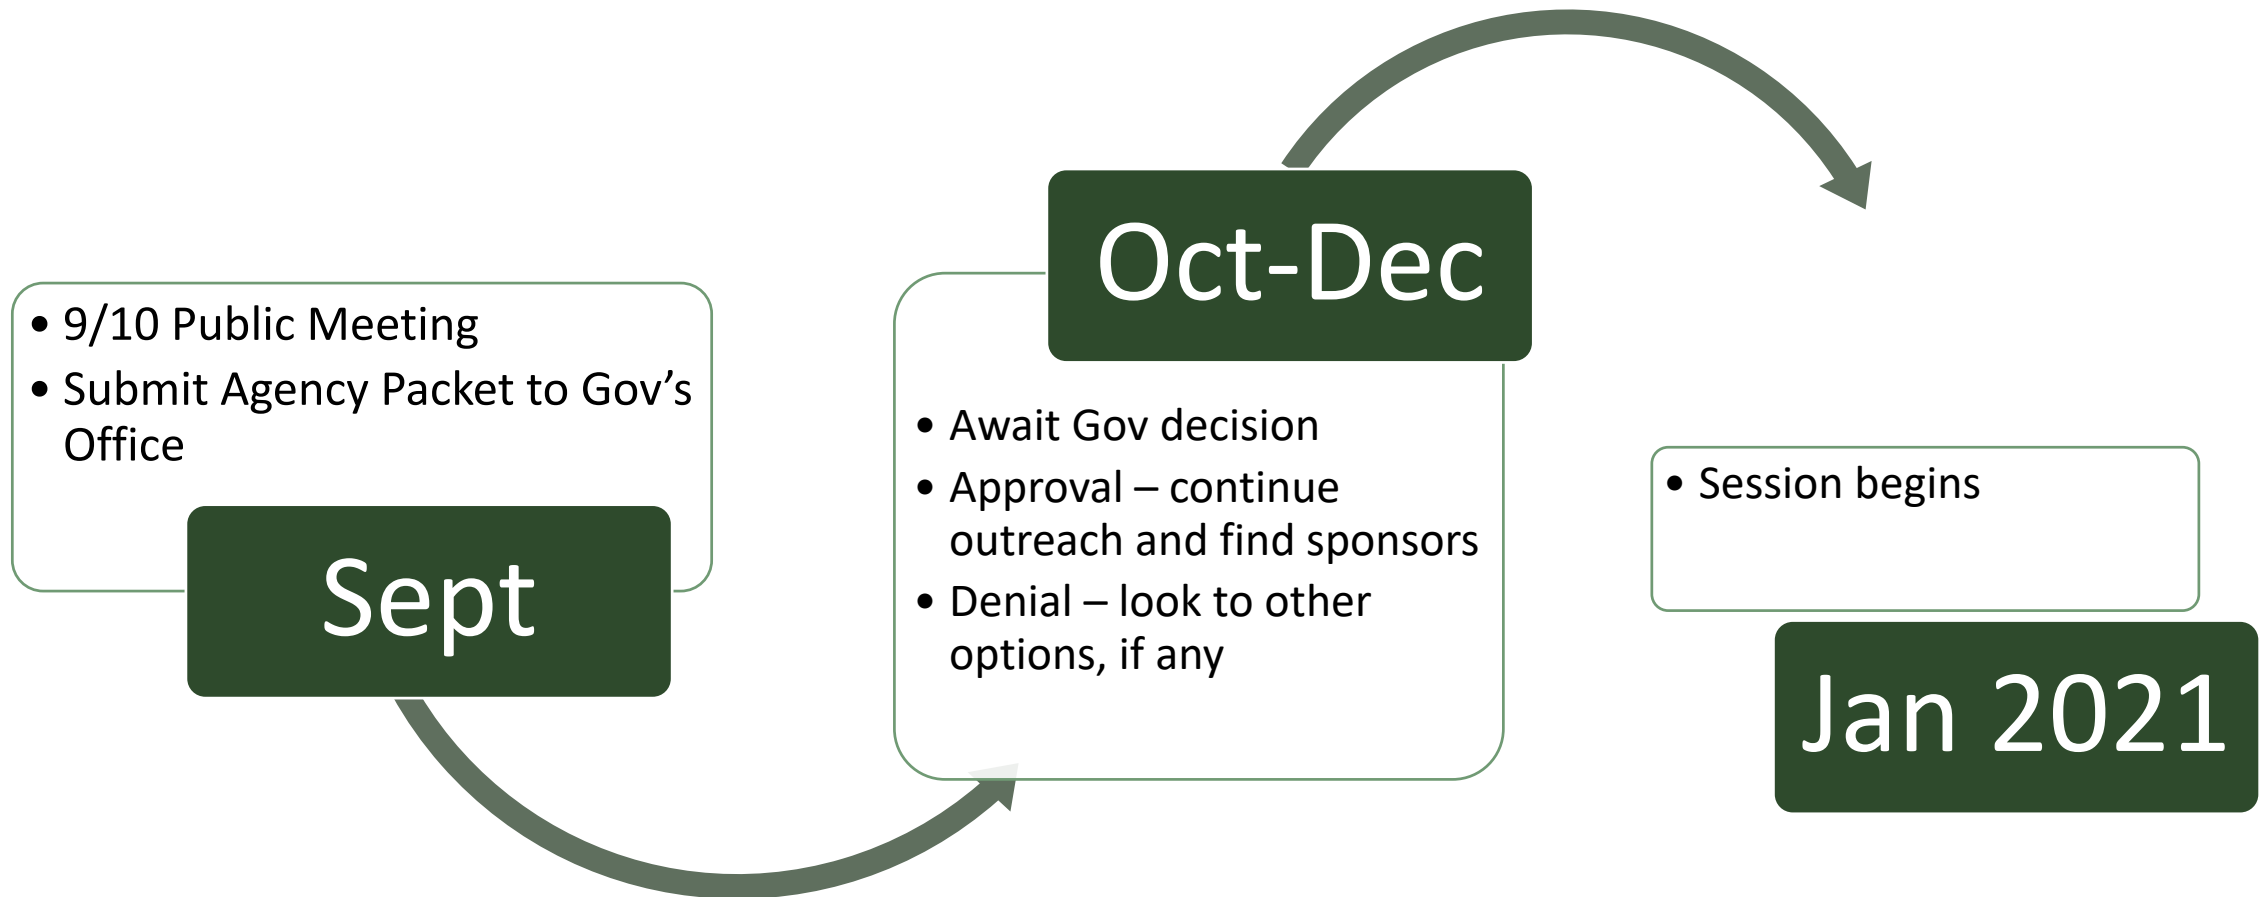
• 9/10 Public Meeting
• Submit Agency Packet to Gov’s Office

Sept

Oct-Dec

• Await Gov decision
• Approval – continue outreach and find sponsors
• Denial – look to other options, if any

• Session begins

Jan 2021